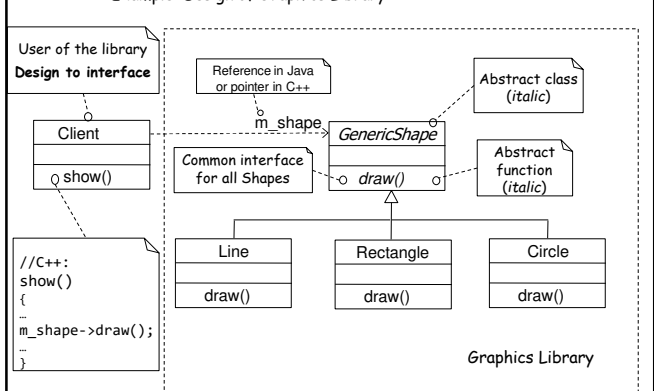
Shape Design: Graphics Library

User of the library
Design to interface

Client

show()

//C++:
show()
{
…
m_shape->draw();
…
}

Reference in Java or pointer in C++

m_shape

GenericShape

Abstract class (italic)

Common interface for all Shapes

draw()

Abstract function (italic)

Line

draw()

Rectangle

draw()

Circle

draw()

Graphics Library